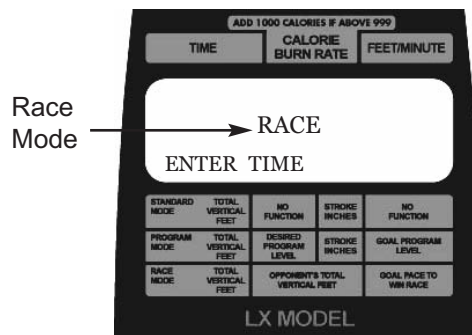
Race Mode

ADD 1000 CALORIES IF ABOVE 999

TIME

CALORIE BURN RATE

FEET/MINUTE

RACE

ENTER TIME

| STANDARD MODE | TOTAL VERTICAL FEET | NO FUNCTION | STROKE INCHES | NO FUNCTION |
|---|---|---|---|---|
| PROGRAM MODE | TOTAL VERTICAL FEET | DESIRED PROGRAM LEVEL | STROKE INCHES | GOAL PROGRAM LEVEL |
| RACE MODE | TOTAL VERTICAL FEET | OPPONENT'S TOTAL VERTICAL FEET | | GOAL PACE TO WIN RACE |

LX MODEL